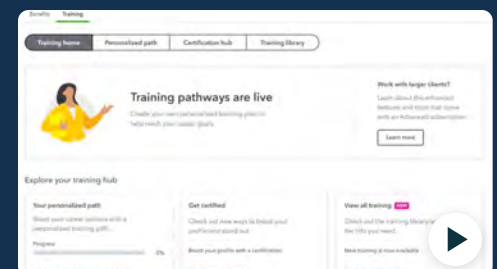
Benefits Training

Training home | Personalized path | Certification hub | Training library

Training pathways are live

Create your own personalized learning plan to help reach your career goals.

Work with larger clients?

Learn about the advanced features and tools that come with an Advanced subscription.

Learn more

Explore your training hub

Your personalized path

Boost your career options with a personalized training path.

Progress

0%

Get certified

Check out new ways to boost your proficiency and stand out.

Boost your profile with a certification

View all training NEW

Check out the training library to find the info you need.

New training is now available